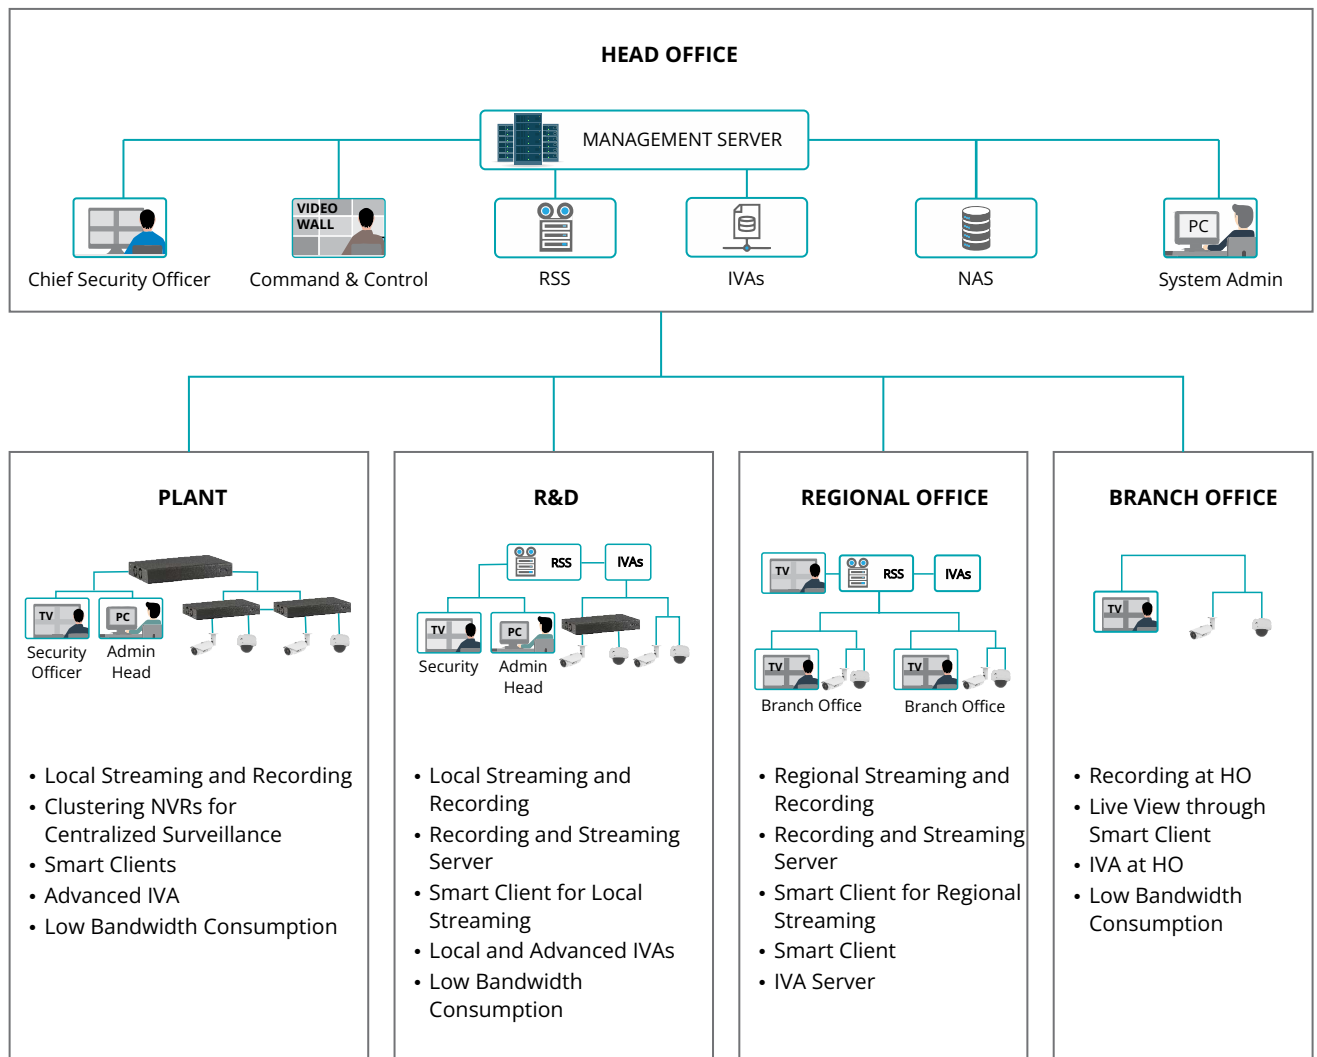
HEAD OFFICE

MANAGEMENT SERVER

VIDEO WALL

PC

Chief Security Officer

Command & Control

RSS

IVAs

NAS

System Admin

PLANT

TV

PC

Security Officer

Admin Head

• Local Streaming and Recording
• Clustering NVRs for Centralized Surveillance
• Smart Clients
• Advanced IVA
• Low Bandwidth Consumption

R&D

RSS

IVAs

TV

PC

Security

Admin Head

• Local Streaming and Recording
• Recording and Streaming Server
• Smart Client for Local Streaming
• Local and Advanced IVAs
• Low Bandwidth Consumption

REGIONAL OFFICE

TV

RSS

IVAs

TV

TV

Branch Office

Branch Office

• Regional Streaming and Recording
• Recording and Streaming Server
• Smart Client for Regional Streaming
• Smart Client
• IVA Server

BRANCH OFFICE

TV

• Recording at HO
• Live View through Smart Client
• IVA at HO
• Low Bandwidth Consumption